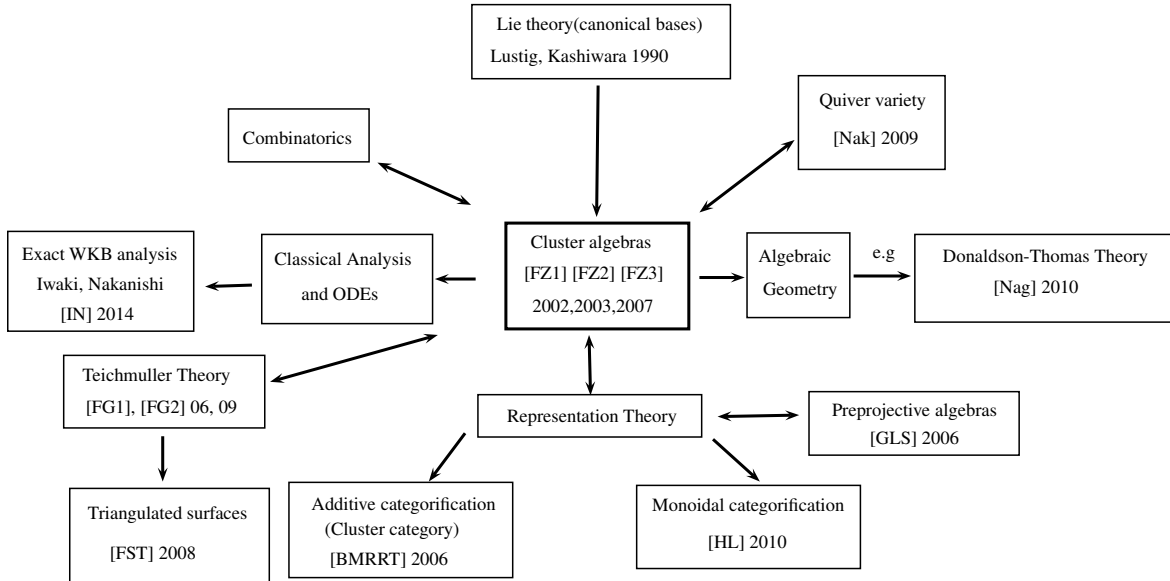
Lie theory(canonical bases)
Lustig, Kashiwara 1990

Quiver variety
[Nak] 2009

Combinatorics

Exact WKB analysis
Iwaki, Nakanishi
[IN] 2014

Classical Analysis
and ODEs

Cluster algebras
[FZ1] [FZ2] [FZ3]
2002,2003,2007

Algebraic
Geometry

e.g

Donaldson-Thomas Theory
[Nag] 2010

Teichmuller Theory
[FG1], [FG2] 06, 09

Representation Theory

Preprojective algebras
[GLS] 2006

Triangulated surfaces
[FST] 2008

Additive categorification
(Cluster category)
[BMRRT] 2006

Monoidal categorification
[HL] 2010